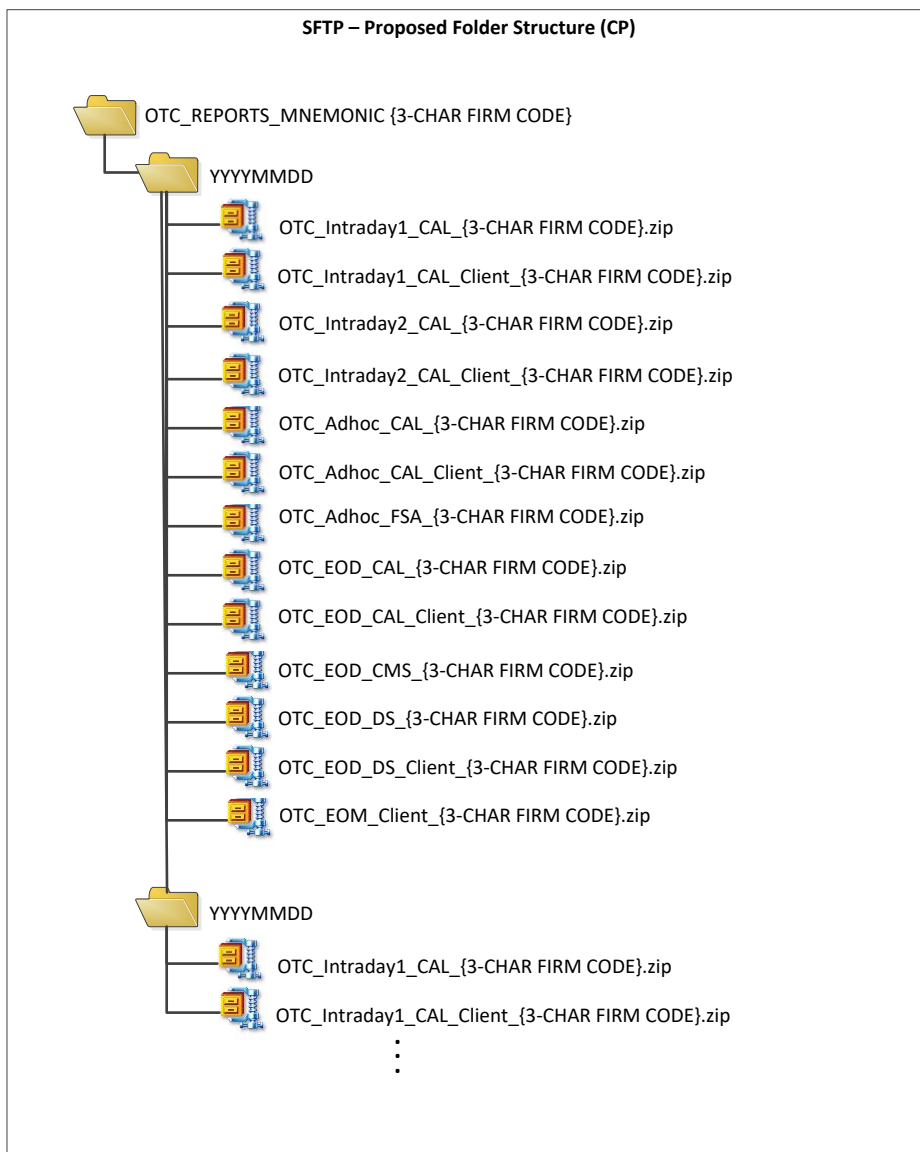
SFTP – Proposed Folder Structure (CP)

OTC_REPORTS_MNEMONIC {3-CHAR FIRM CODE}

YYYYMMDD

OTC_Intraday1_CAL_{3-CHAR FIRM CODE}.zip

OTC_Intraday1_CAL_Client_{3-CHAR FIRM CODE}.zip

OTC_Intraday2_CAL_{3-CHAR FIRM CODE}.zip

OTC_Intraday2_CAL_Client_{3-CHAR FIRM CODE}.zip

OTC_Adhoc_CAL_{3-CHAR FIRM CODE}.zip

OTC_Adhoc_CAL_Client_{3-CHAR FIRM CODE}.zip

OTC_Adhoc_FSA_{3-CHAR FIRM CODE}.zip

OTC_EOD_CAL_{3-CHAR FIRM CODE}.zip

OTC_EOD_CAL_Client_{3-CHAR FIRM CODE}.zip

OTC_EOD_CMS_{3-CHAR FIRM CODE}.zip

OTC_EOD_DS_{3-CHAR FIRM CODE}.zip

OTC_EOD_DS_Client_{3-CHAR FIRM CODE}.zip

OTC_EOM_Client_{3-CHAR FIRM CODE}.zip

YYYYMMDD

OTC_Intraday1_CAL_{3-CHAR FIRM CODE}.zip

OTC_Intraday1_CAL_Client_{3-CHAR FIRM CODE}.zip

⋮